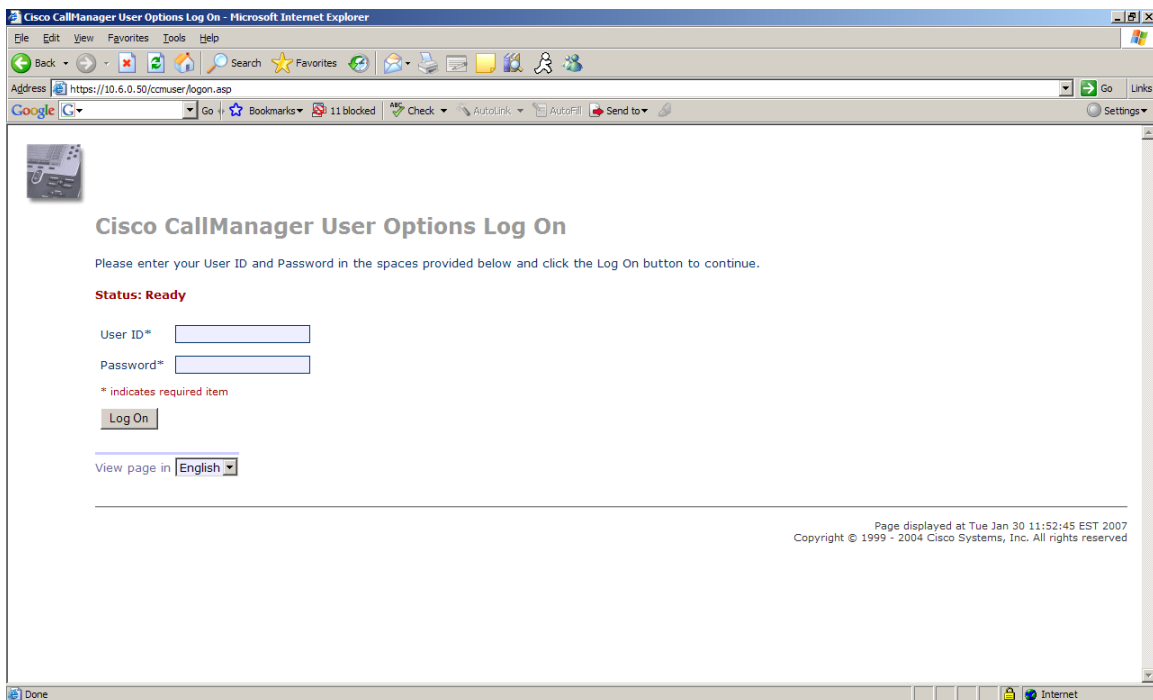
Cisco CallManager User Options Log On - Microsoft Internet Explorer

File Edit View Favorites Tools Help

Back Search Favorites

Address https://10.6.0.50/ccmuser/logon.asp Go Links

Google G Go Bookmarks 11 blocked Check AutoLink AutoFill Send to Settings

Cisco CallManager User Options Log On

Please enter your User ID and Password in the spaces provided below and click the Log On button to continue.

Status: Ready

User ID*

Password*

* indicates required item

Log On

View page in English

Page displayed at Tue Jan 30 11:52:45 EST 2007
Copyright © 1999 - 2004 Cisco Systems, Inc. All rights reserved

Done Internet